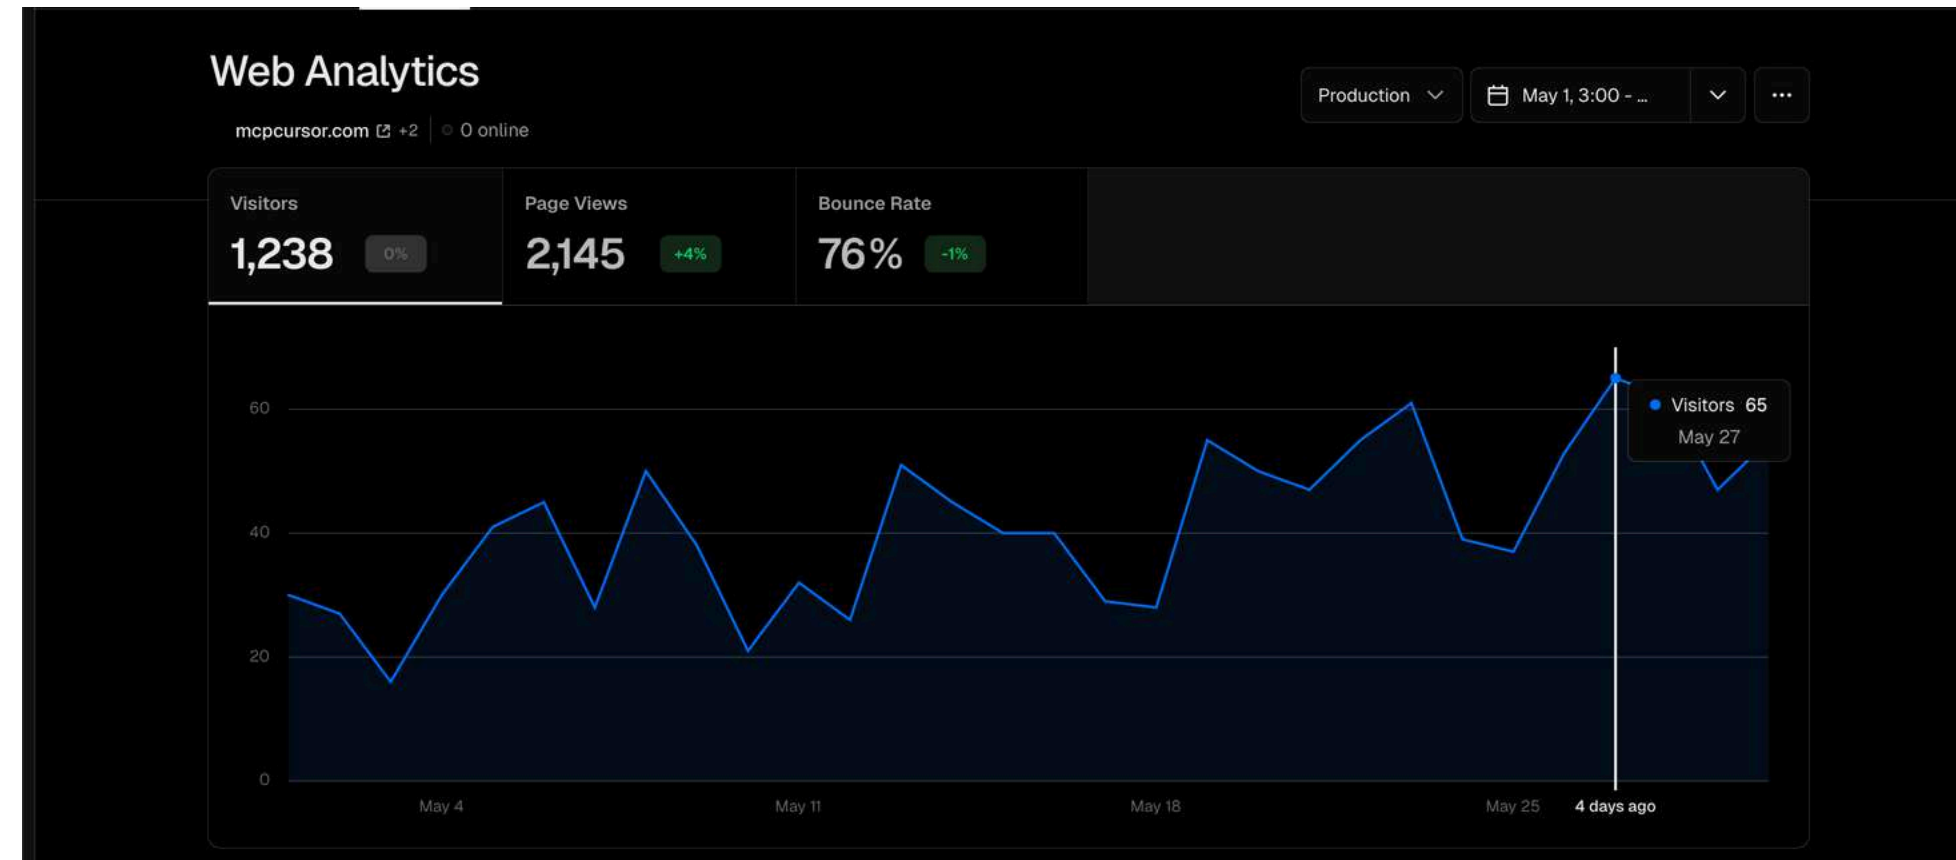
Web Analytics

mcpcursor.com +2 | 0 online

Production

May 1, 3:00 - ...

...

Visitors
1,238 0%

Page Views
2,145 +4%

Bounce Rate
76% -1%

60
40
20
0

Visitors 65
May 27

May 4
May 11
May 18
May 25
4 days ago